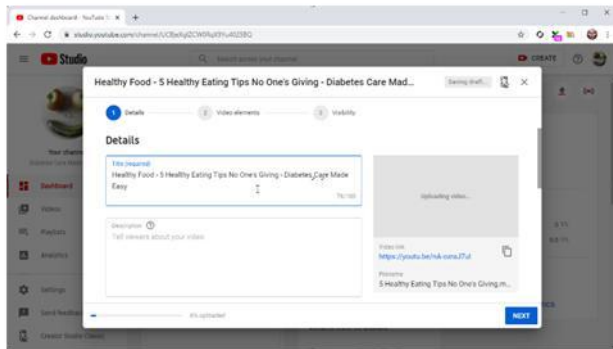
Channel dashboard - YouTube St ×
studio.youtube.com/channel/UCBjeXgIZCW0fqXXYu4025BQ
Studio
Search across your channel
CREATE
Healthy Food - 5 Healthy Eating Tips No One's Giving - Diabetes Care Mad...
Saving draft...
1 Details
2 Video elements
3 Visibility
Details
Title (required)
Healthy Food - 5 Healthy Eating Tips No One's Giving - Diabetes Care Made Easy
78/100
Description
Tell viewers about your video
Uploading video...
Video link
https://youtu.be/nA-ssnsJ7uI
Filename
5 Healthy Eating Tips No One's Giving.m...
Your channel
Dashboard
Videos
Playlists
Analytics
Settings
Send feedback
Creator Studio Classic
0% uploaded
NEXT